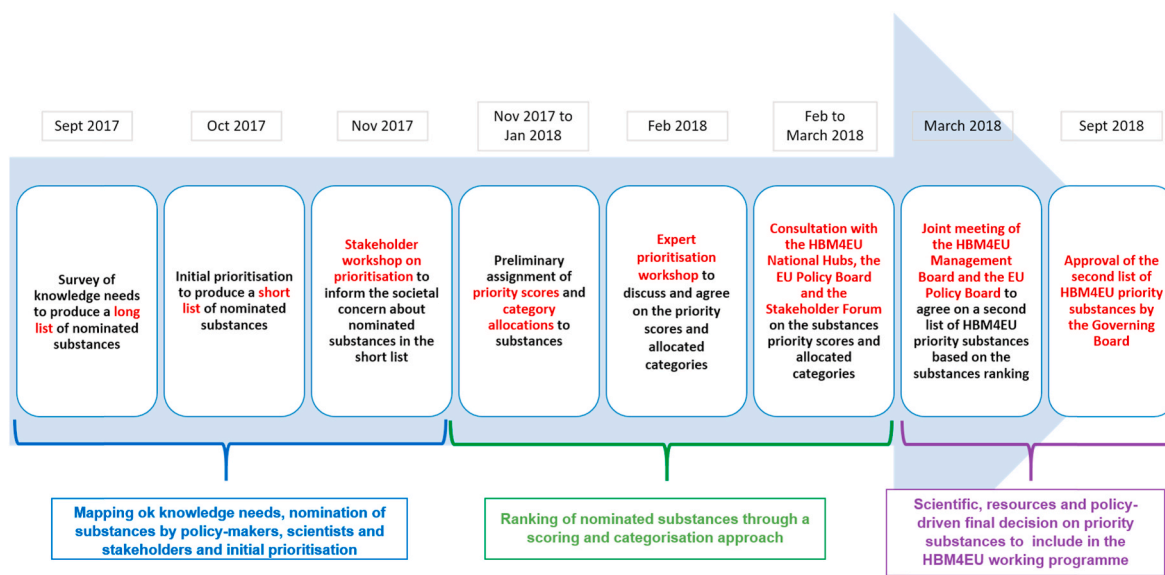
Sept 2017

Oct 2017

Nov 2017

Nov 2017 to Jan 2018

Feb 2018

Feb to March 2018

March 2018

Sept 2018

Survey of knowledge needs to produce a long list of nominated substances

Initial prioritisation to produce a short list of nominated substances

Stakeholder workshop on prioritisation to inform the societal concern about nominated substances in the short list

Preliminary assignment of priority scores and category allocations to substances

Expert prioritisation workshop to discuss and agree on the priority scores and allocated categories

Consultation with the HBM4EU National Hubs, the EU Policy Board and the Stakeholder Forum on the substances priority scores and allocated categories

Joint meeting of the HBM4EU Management Board and the EU Policy Board to agree on a second list of HBM4EU priority substances based on the substances ranking

Approval of the second list of HBM4EU priority substances by the Governing Board

Mapping ok knowledge needs, nomination of substances by policy-makers, scientists and stakeholders and initial prioritisation

Ranking of nominated substances through a scoring and categorisation approach

Scientific, resources and policy-driven final decision on priority substances to include in the HBM4EU working programme